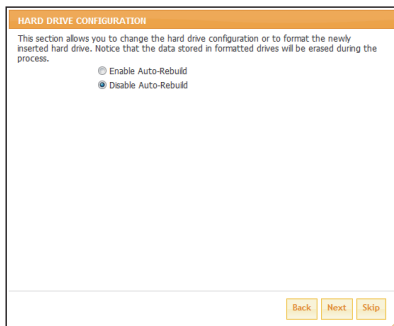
HARD DRIVE CONFIGURATION

This section allows you to change the hard drive configuration or to format the newly inserted hard drive. Notice that the data stored in formatted drives will be erased during the process.

Enable Auto-Rebuild

Disable Auto-Rebuild

Back Next Skip